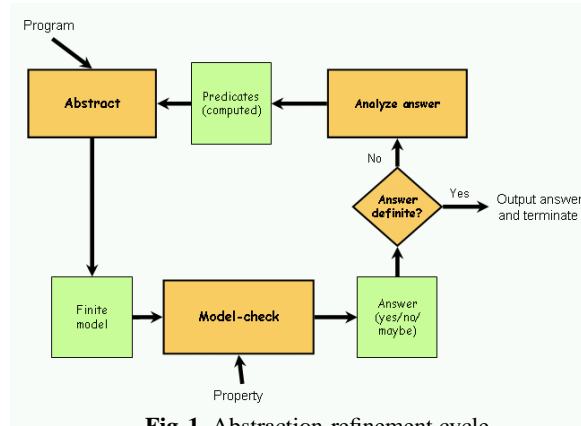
Program

Abstract

Predicates (computed)

Analyze answer

No

Answer definite?

Yes

Output answer and terminate

Finite model

Model-check

Answer (yes/no/ maybe)

Property

Fig. 1. Abstraction-refinement cycle